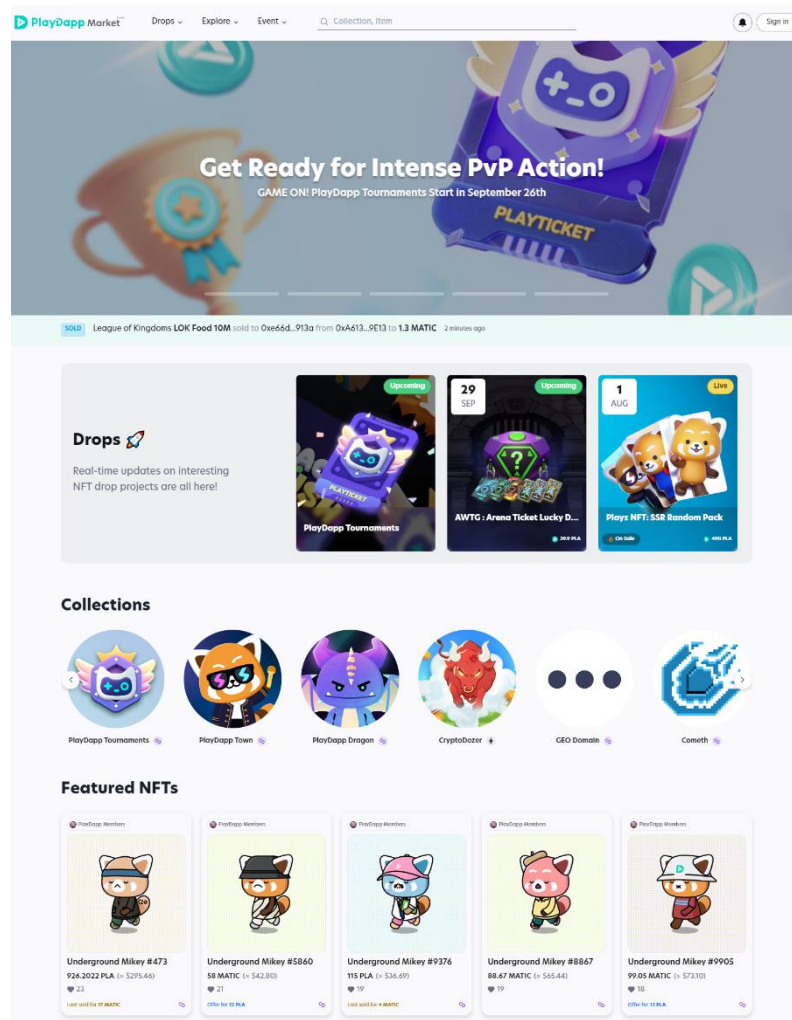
PlayDapp Market

Drops Explore Event

Collection, Item

Sign in

Get Ready for Intense PvP Action!

GAME ON! PlayDapp Tournaments Start in September 26th

PLAYTICKET

SOLD League of Kingdoms LOK Food 10M sold to 0xe66d...913a from 0xA613...9E13 to 1.3 MATIC 2 minutes ago

Drops 🚀

Real-time updates on interesting NFT drop projects are all here!

Upcoming
PLAYTICKET
PlayDapp Tournaments

29 SEP
Upcoming
AWTG : Arena Ticket Lucky D...
29.9 PLA

1 AUG
Live
Playz NFT: SSR Random Pack
On Sale
490 PLA

Collections

PlayDapp Tournaments

PlayDapp Town

PlayDapp Dragon

CryptoDozer

GEO Domain

Cometh

Featured NFTs

PlayDapp Members
Underground Mikey #473
926.2022 PLA (≈ $295.46)
23
Last sold for 17 MATIC

PlayDapp Members
Underground Mikey #5860
58 MATIC (≈ $42.80)
21
Offer for 12 PLA

PlayDapp Members
Underground Mikey #9376
115 PLA (≈ $36.69)
19
Last sold for 4 MATIC

PlayDapp Members
Underground Mikey #8867
88.67 MATIC (≈ $65.44)
19

PlayDapp Members
Underground Mikey #9905
99.05 MATIC (≈ $73.10)
18
Offer for 12 PLA